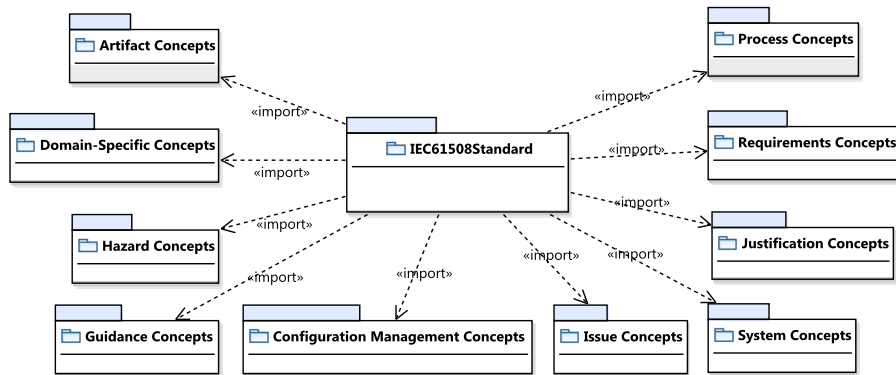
Artifact Concepts

Process Concepts

«import»

«import»

Domain-Specific Concepts

IEC61508Standard

«import»

Requirements Concepts

«import»

«import»

«import»

Hazard Concepts

Justification Concepts

«import»

«import»

«import»

«import»

Guidance Concepts

Configuration Management Concepts

Issue Concepts

System Concepts